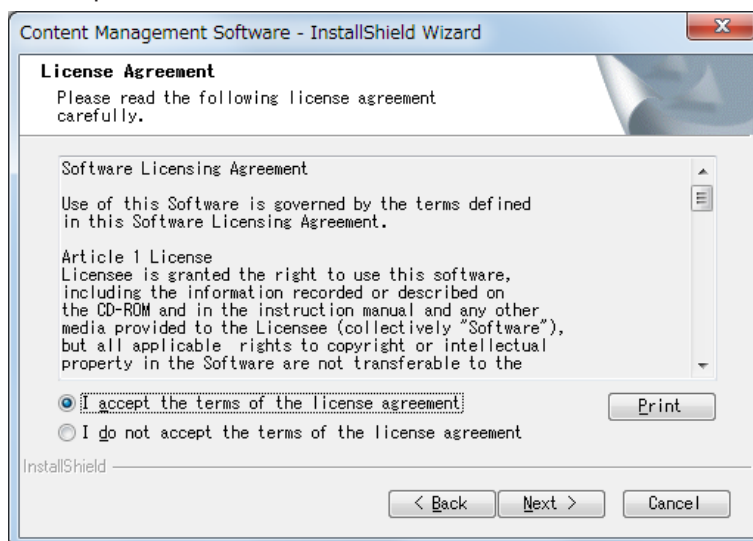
Content Management Software - InstallShield Wizard

License Agreement
Please read the following license agreement carefully.

Software Licensing Agreement

Use of this Software is governed by the terms defined in this Software Licensing Agreement.

Article 1 License
Licensee is granted the right to use this software, including the information recorded or described on the CD-ROM and in the instruction manual and any other media provided to the Licensee (collectively "Software"), but all applicable rights to copyright or intellectual property in the Software are not transferable to the

I accept the terms of the license agreement
I do not accept the terms of the license agreement
Print

InstallShield

< Back
Next >
Cancel